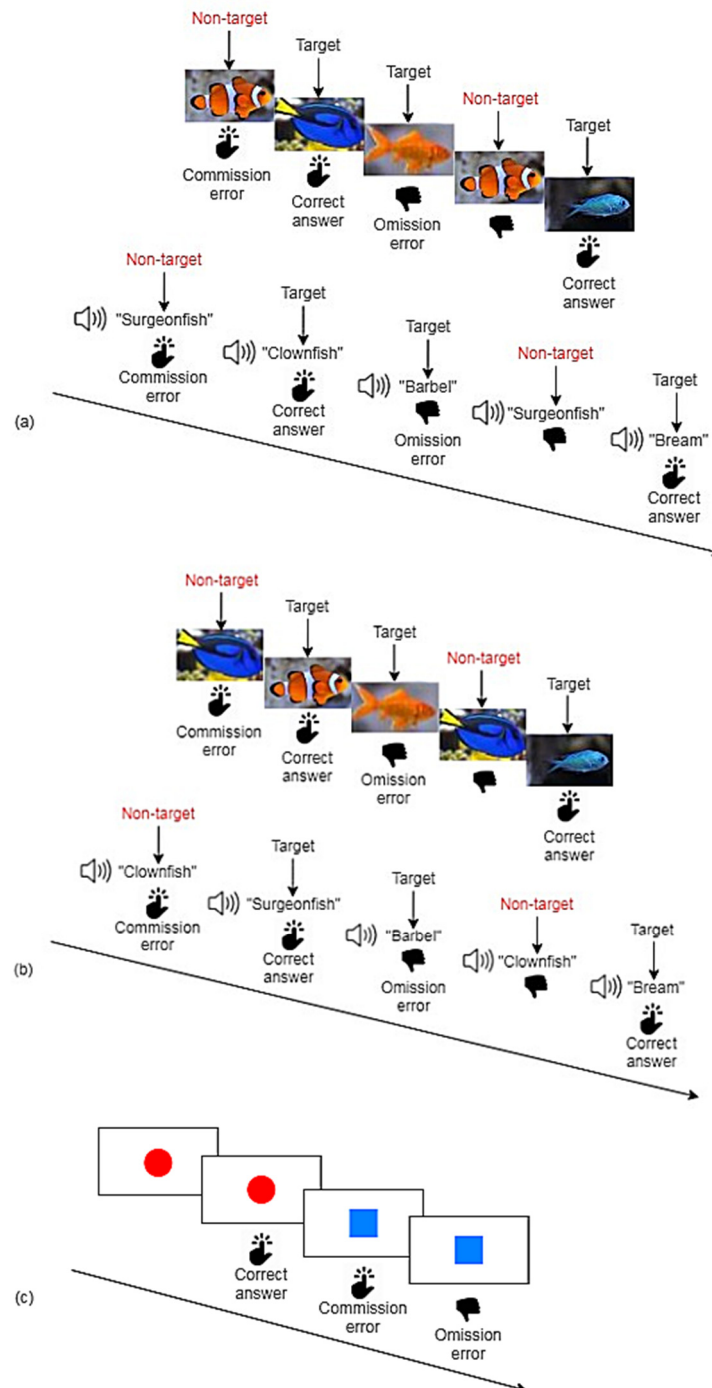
Non-target
Commission error
Target
Correct answer
Target
Omission error
Non-target
Target
Correct answer

Non-target
"Surgeonfish"
Commission error
Target
"Clownfish"
Correct answer
Target
"Barbel"
Omission error
Non-target
"Surgeonfish"
Target
"Bream"
Correct answer

(a)

Non-target
Commission error
Target
Correct answer
Target
Omission error
Non-target
Target
Correct answer

Non-target
"Clownfish"
Commission error
Target
"Surgeonfish"
Correct answer
Target
"Barbel"
Omission error
Non-target
"Clownfish"
Target
"Bream"
Correct answer

(b)

Correct answer
Commission error
Omission error

(c)